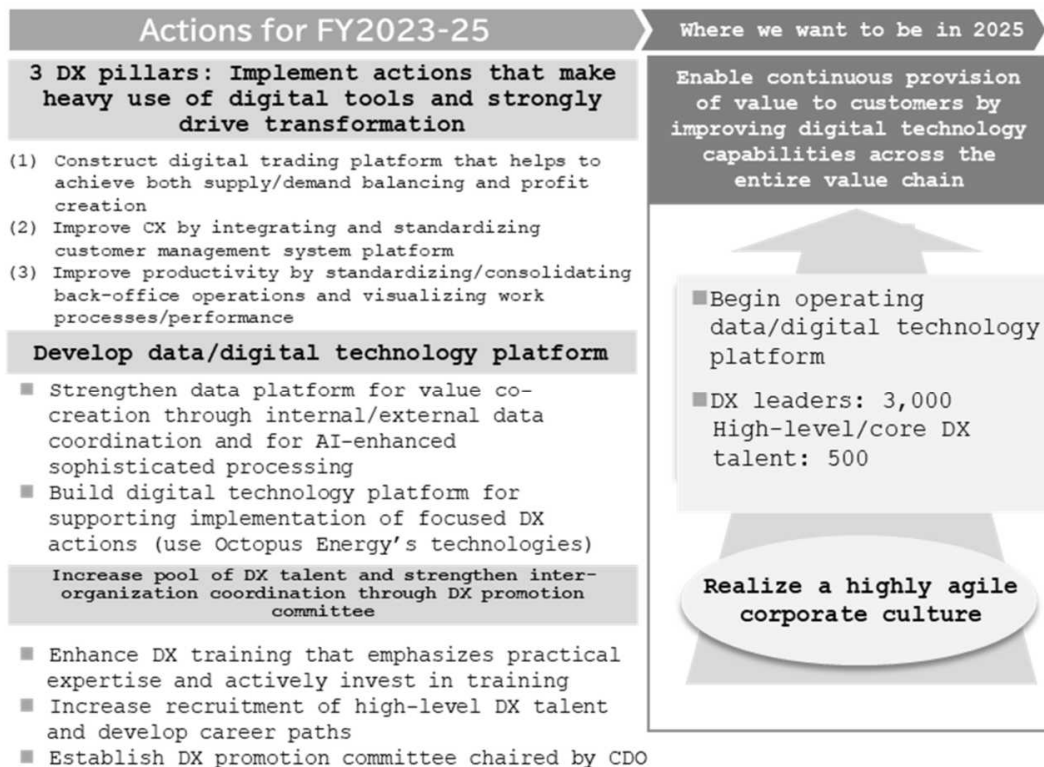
Actions for FY2023-25

Where we want to be in 2025

3 DX pillars: Implement actions that make heavy use of digital tools and strongly drive transformation

(1) Construct digital trading platform that helps to achieve both supply/demand balancing and profit creation
(2) Improve CX by integrating and standardizing customer management system platform
(3) Improve productivity by standardizing/consolidating back-office operations and visualizing work processes/performance

Develop data/digital technology platform

■ Strengthen data platform for value co-creation through internal/external data coordination and for AI-enhanced sophisticated processing
■ Build digital technology platform for supporting implementation of focused DX actions (use Octopus Energy's technologies)

Increase pool of DX talent and strengthen inter-organization coordination through DX promotion committee

■ Enhance DX training that emphasizes practical expertise and actively invest in training
■ Increase recruitment of high-level DX talent and develop career paths
■ Establish DX promotion committee chaired by CDO

Enable continuous provision of value to customers by improving digital technology capabilities across the entire value chain

■Begin operating data/digital technology platform

■DX leaders: 3,000
High-level/core DX talent: 500

Realize a highly agile corporate culture